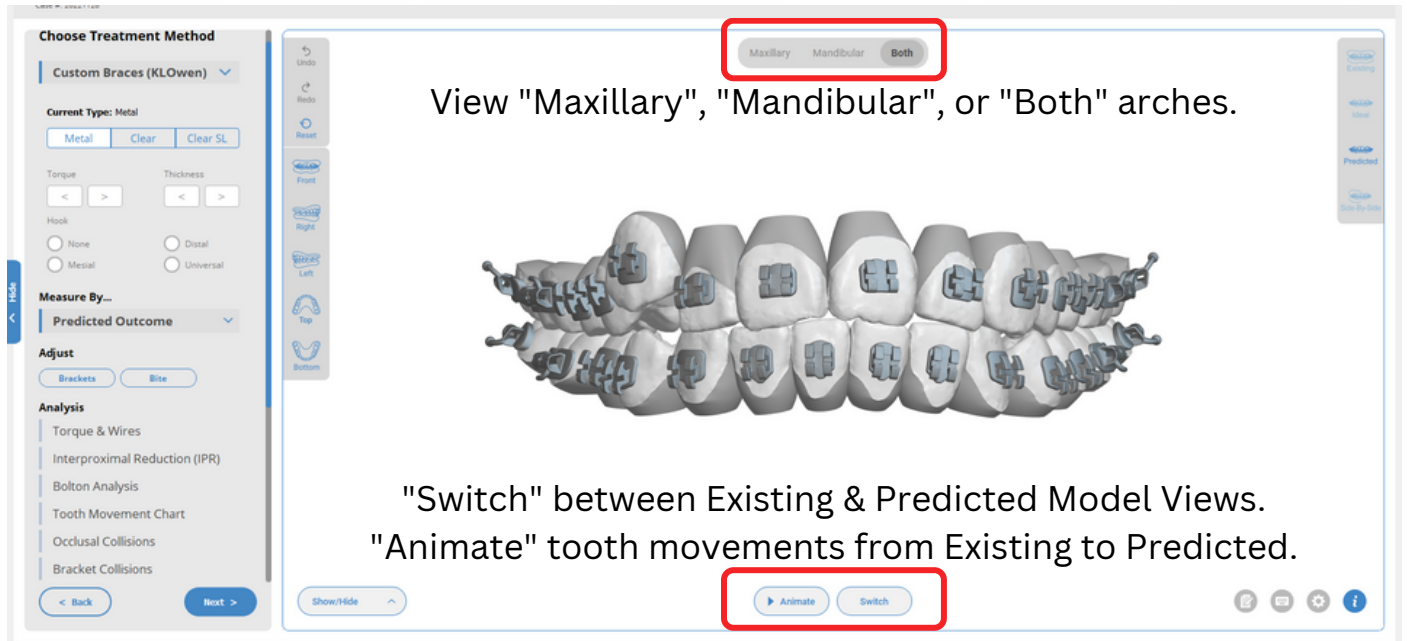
Choose Treatment Method

Custom Braces (KLOwen)

Current Type: Metal

Metal | Clear | Clear SL

Torque < >
Thickness < >

Hook
None
Distal
Mesial
Universal

Measure By...

Predicted Outcome

Adjust

Brackets
Bite

Analysis

Torque & Wires
Interproximal Reduction (IPR)
Bolton Analysis
Tooth Movement Chart
Occlusal Collisions
Bracket Collisions

< Back
Next >

Hide

Undo
Redo
Reset
Front
Right
Left
Top
Bottom

Maxillary
Mandibular
Both

View "Maxillary", "Mandibular", or "Both" arches.

Existing
Ideal
Predicted
Side By Side

"Switch" between Existing & Predicted Model Views.
"Animate" tooth movements from Existing to Predicted.

Show/Hide

Animate
Switch